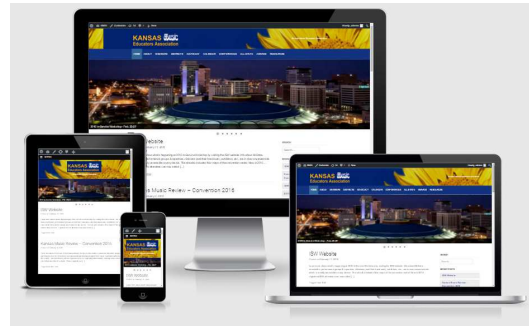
KANSAS Music Educators Association

Website

s Music Review – Convention 2015

KANSAS Music Educators Association

KSW Website

Kansas Music Review – Convention 2015

KANSAS Music Educators Association

KSW Website

KANSAS Music Educators Association

KSW Website